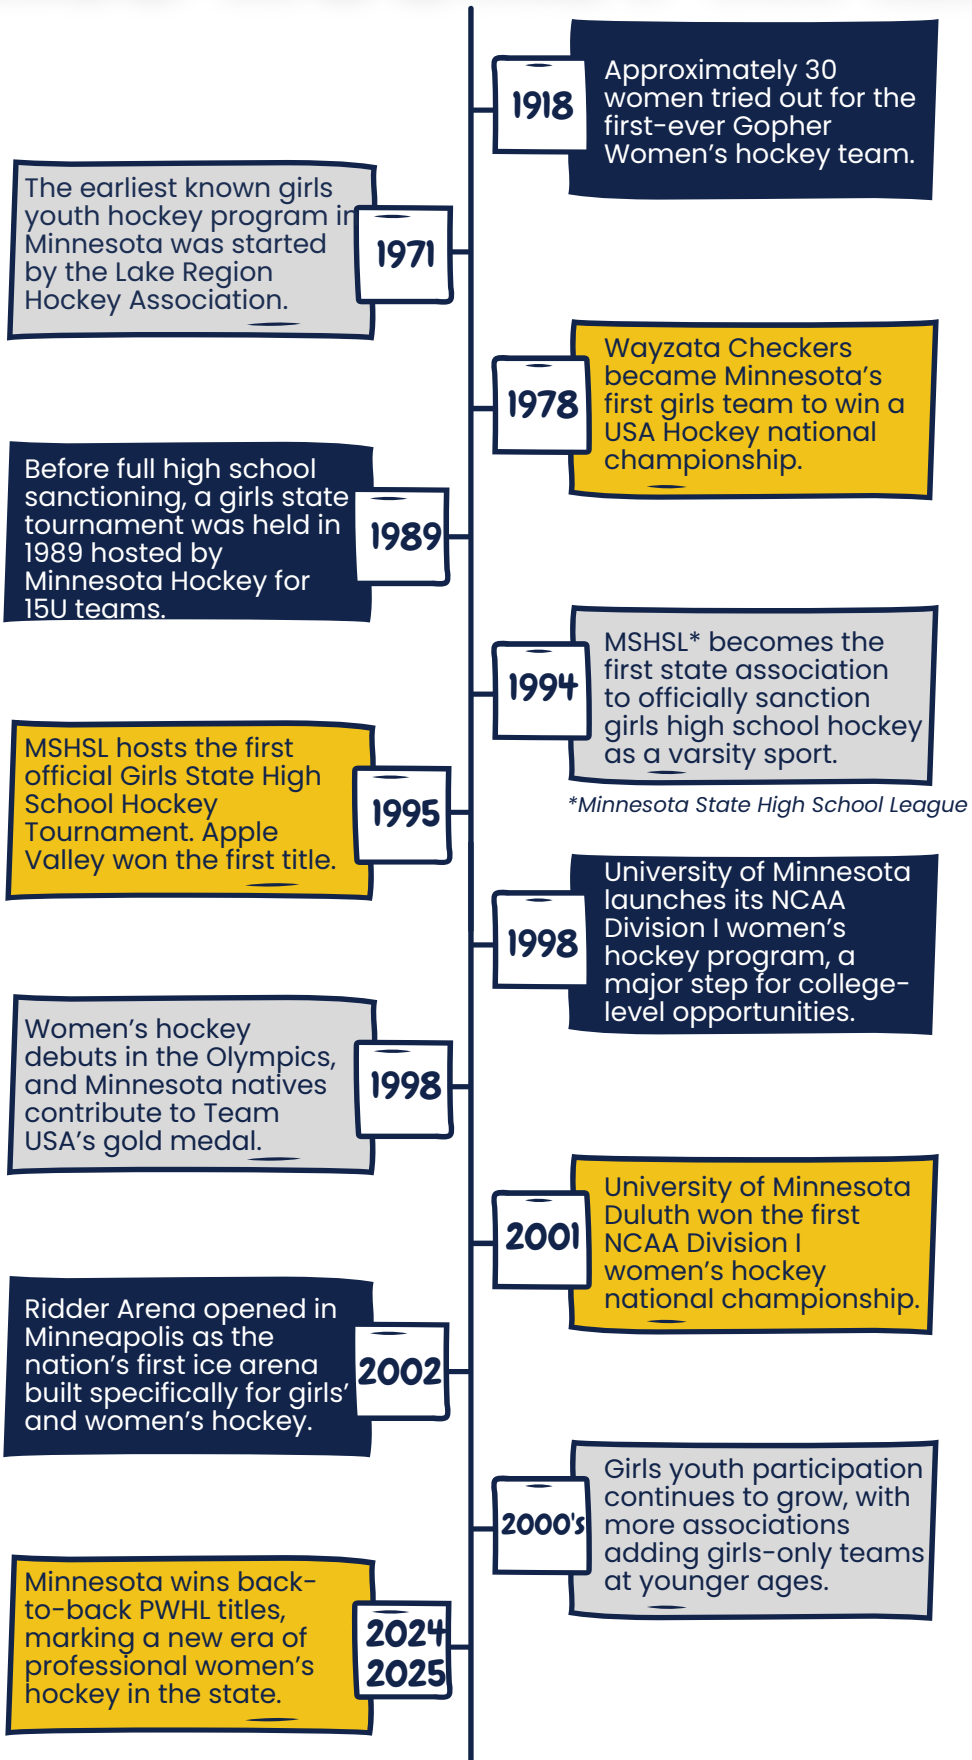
1918

Approximately 30 women tried out for the first-ever Gopher Women's hockey team.

The earliest known girls youth hockey program in Minnesota was started by the Lake Region Hockey Association.

1971

1978

Wayzata Checkers became Minnesota's first girls team to win a USA Hockey national championship.

Before full high school sanctioning, a girls state tournament was held in 1989 hosted by Minnesota Hockey for 15U teams.

1989

1994

MSHSL* becomes the first state association to officially sanction girls high school hockey as a varsity sport.

*Minnesota State High School League

MSHSL hosts the first official Girls State High School Hockey Tournament. Apple Valley won the first title.

1995

1998

University of Minnesota launches its NCAA Division I women's hockey program, a major step for college-level opportunities.

Women's hockey debuts in the Olympics, and Minnesota natives contribute to Team USA's gold medal.

1998

2001

University of Minnesota Duluth won the first NCAA Division I women's hockey national championship.

Ridder Arena opened in Minneapolis as the nation's first ice arena built specifically for girls' and women's hockey.

2002

2000's

Girls youth participation continues to grow, with more associations adding girls-only teams at younger ages.

Minnesota wins back-to-back PWHL titles, marking a new era of professional women's hockey in the state.

2024
2025